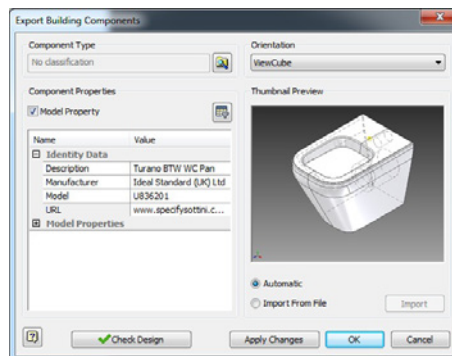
Export Building Components

Component Type

No classification

Orientation

ViewCube

Component Properties

Model Property

Thumbnail Preview

| Name | Value |
|---|---|
| Identity Data | |
| Description | Turano BTW WC Pan |
| Manufacturer | Ideal Standard (UK) Ltd |
| Model | U836201 |
| URL | www.specifysottini.c... |
| Model Properties | |

Automatic

Import From File

Import

Check Design

Apply Changes

OK

Cancel